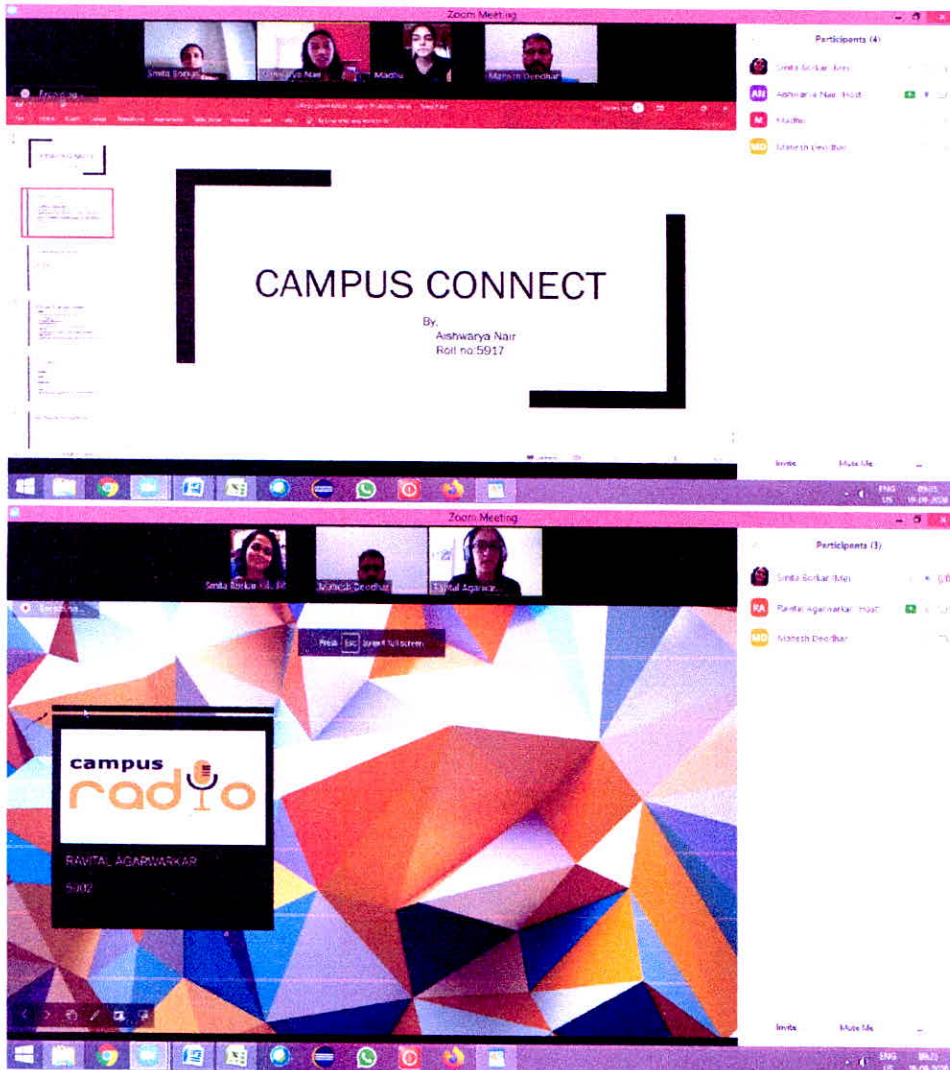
Zoom Meeting

Smita Borkar
Aishwarya Nair
Madhu
Mahesh Deodhar

Participants (4)

Smita Borkar (Me)
Aishwarya Nair (Host)
Madhu
Mahesh Deodhar

CAMPUS CONNECT

By,
Aishwarya Nair
Roll no:5917

Invite
Mute Me

ENG
US

Zoom Meeting

Smita Borkar
Mahesh Deodhar
Ravital Agarwarkar

Participants (3)

Smita Borkar (Me)
Ravital Agarwarkar (Host)
Mahesh Deodhar

Press Esc to exit full screen

campus
radio

RAVITAL AGARWARKAR
5902

Invite
Mute Me

ENG
US